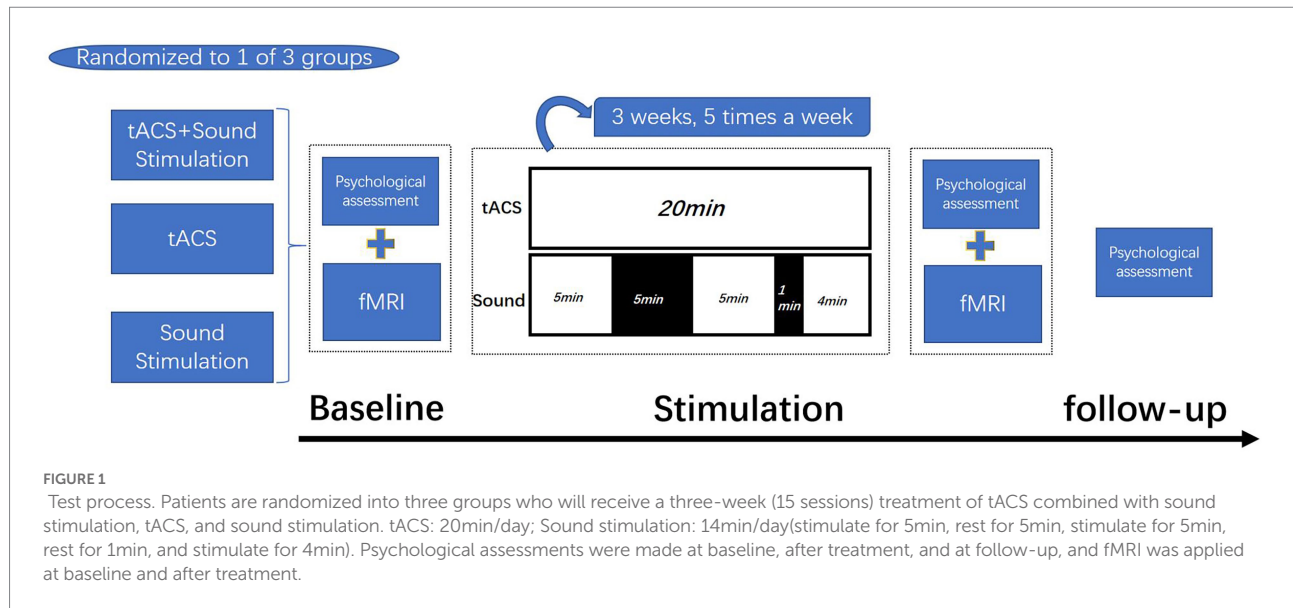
Randomized to 1 of 3 groups

tACS+Sound Stimulation

tACS

Sound Stimulation

Psychological assessment

fMRI

3 weeks, 5 times a week

tACS

20min

Sound

5min

5min

5min

1 min

4min

Psychological assessment

fMRI

Psychological assessment

Baseline

Stimulation

follow-up

FIGURE 1

Test process. Patients are randomized into three groups who will receive a three-week (15 sessions) treatment of tACS combined with sound stimulation, tACS, and sound stimulation. tACS: 20min/day; Sound stimulation: 14min/day(stimulate for 5min, rest for 5min, stimulate for 5min, rest for 1min, and stimulate for 4min). Psychological assessments were made at baseline, after treatment, and at follow-up, and fMRI was applied at baseline and after treatment.